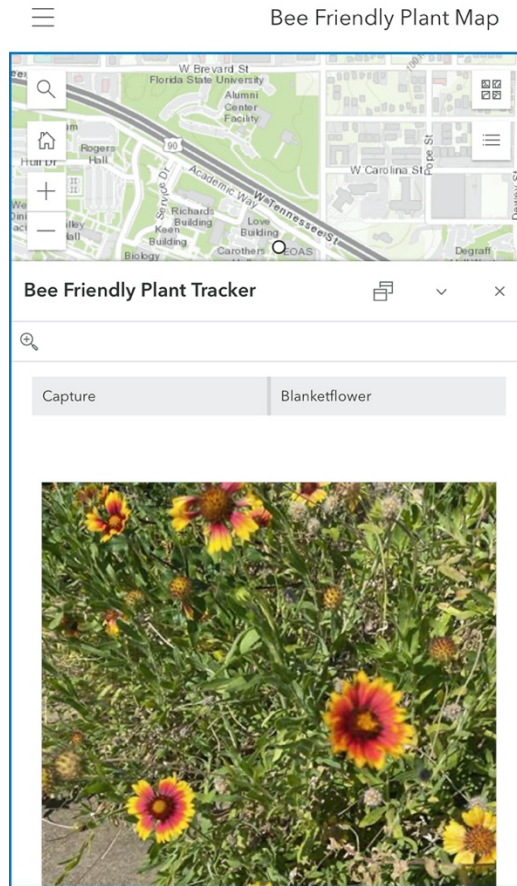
Bee Friendly Plant Map

W Brevard St
Florida State University
Alumni Center Facility
Rogers Hall
Hull Dr
90
Academic Way
W Tennessee St
Service Dr
Richards Building
Love Building
Keen Building
Carothers
EOAS
Biology
W Carolina St
Pope St
Degraff

Bee Friendly Plant Tracker

| Capture | Blanketflower |
|---|---|